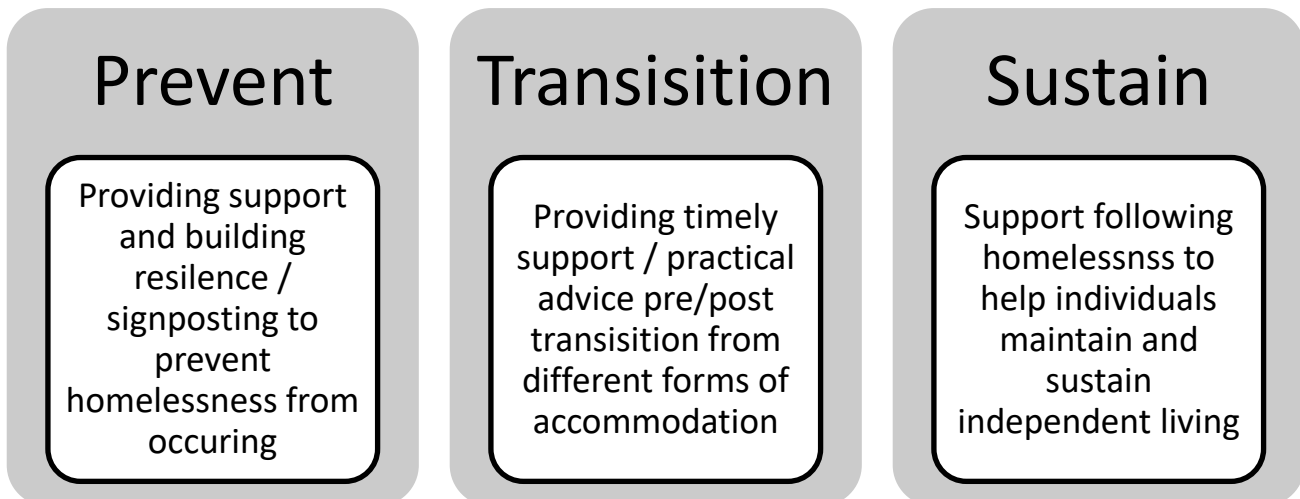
Prevent

Providing support and building resilence / signposting to prevent homelessness from occuring

Transisition

Providing timely support / practical advice pre/post transisition from different forms of accommodation

Sustain

Support following homelessnss to help individuals maintain and sustain independent living